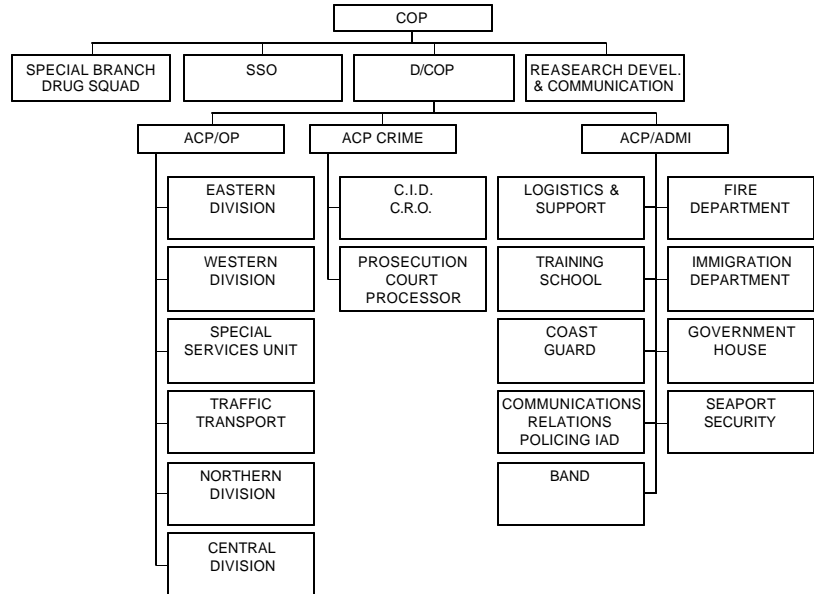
COP

SPECIAL BRANCH DRUG SQUAD

SSO

D/COP

REASEARCH DEVEL. & COMMUNICATION

ACP/OP

ACP CRIME

ACP/ADMI

EASTERN DIVISION

WESTERN DIVISION

SPECIAL SERVICES UNIT

TRAFFIC TRANSPORT

NORTHERN DIVISION

CENTRAL DIVISION

C.I.D. C.R.O.

PROSECUTION COURT PROCESSOR

LOGISTICS & SUPPORT

TRAINING SCHOOL

COAST GUARD

COMMUNICATIONS RELATIONS POLICING IAD

BAND

FIRE DEPARTMENT

IMMIGRATION DEPARTMENT

GOVERNMENT HOUSE

SEAPORT SECURITY